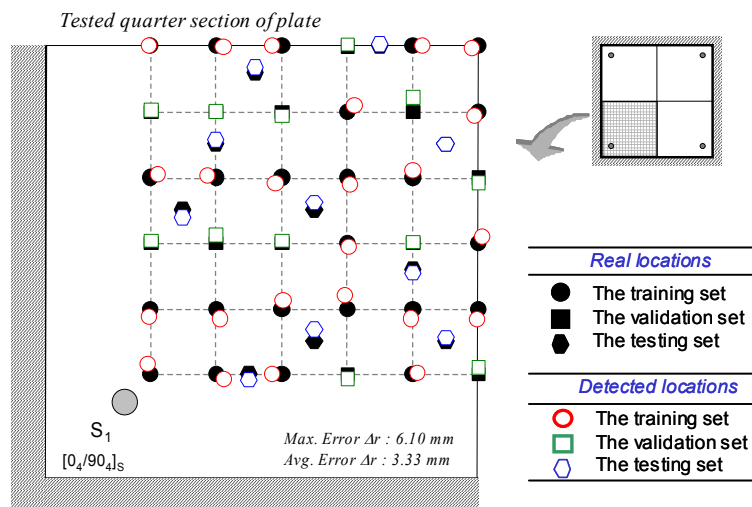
Tested quarter section of plate

$S_1$

$[0_4/90_4]_S$

Max. Error $\Delta r$ : 6.10 mm
Avg. Error $\Delta r$ : 3.33 mm

Real locations
The training set
The validation set
The testing set

Detected locations
The training set
The validation set
The testing set